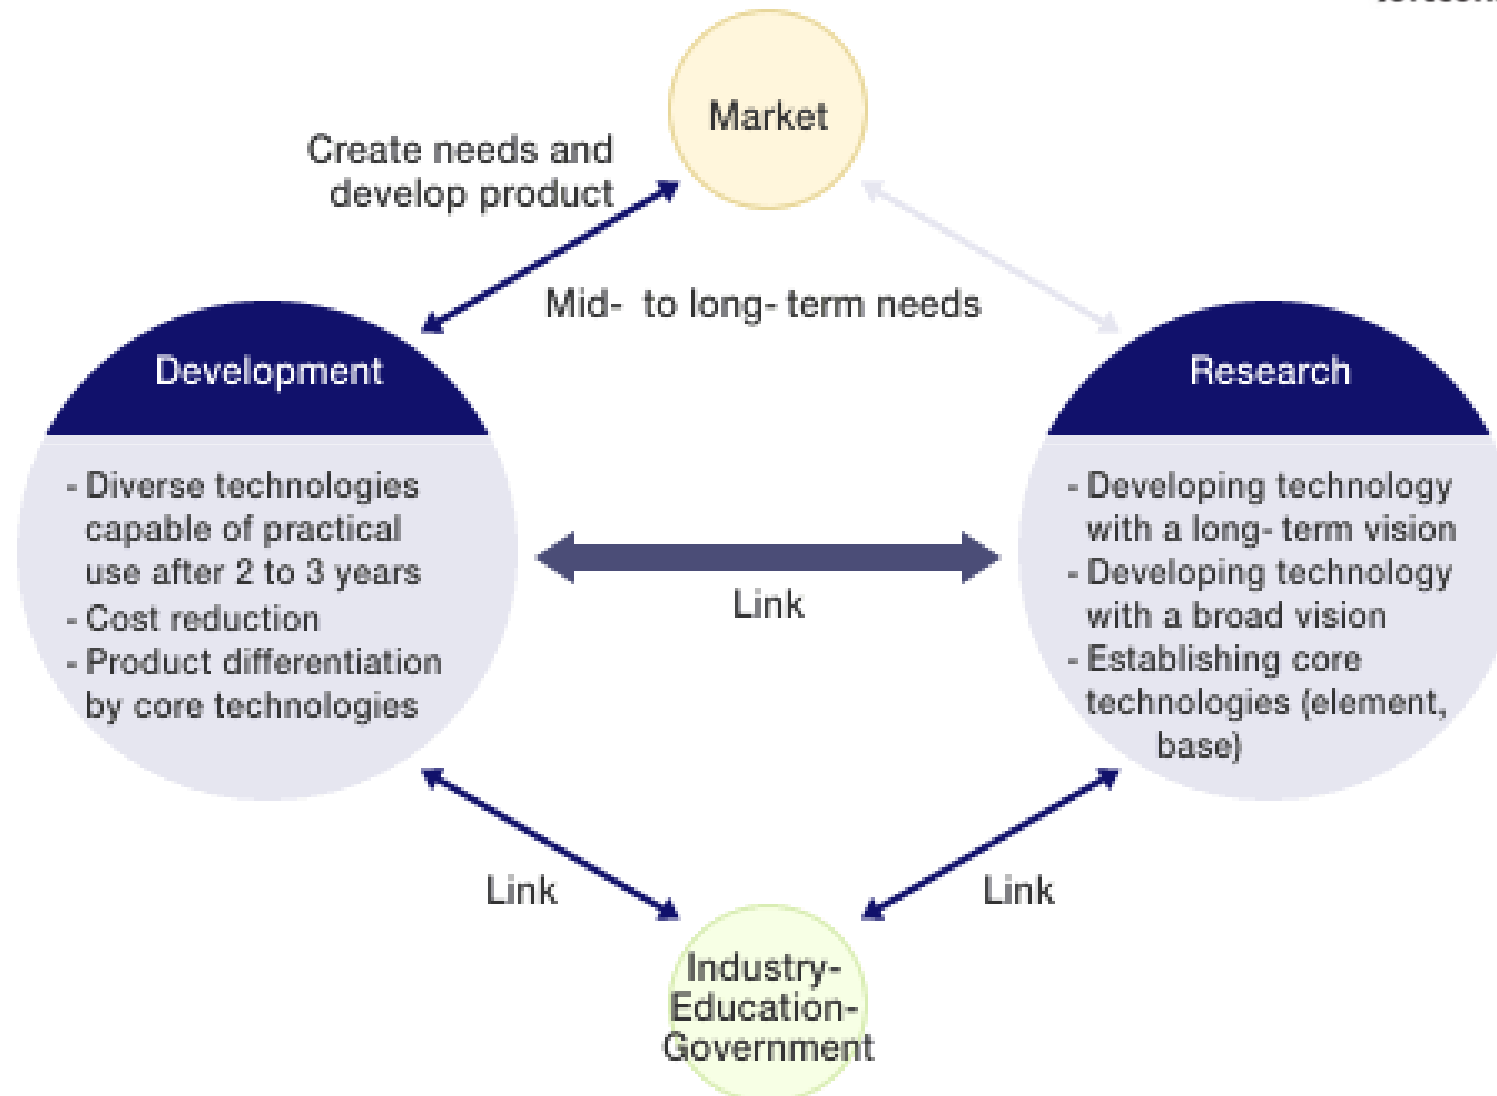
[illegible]

Market

Create needs and develop product

Mid- to long- term needs

Development

- Diverse technologies capable of practical use after 2 to 3 years
- Cost reduction
- Product differentiation by core technologies

Research

- Developing technology with a long- term vision
- Developing technology with a broad vision
- Establishing core technologies (element, base)

Link

Link

Link

Industry-Education-Government